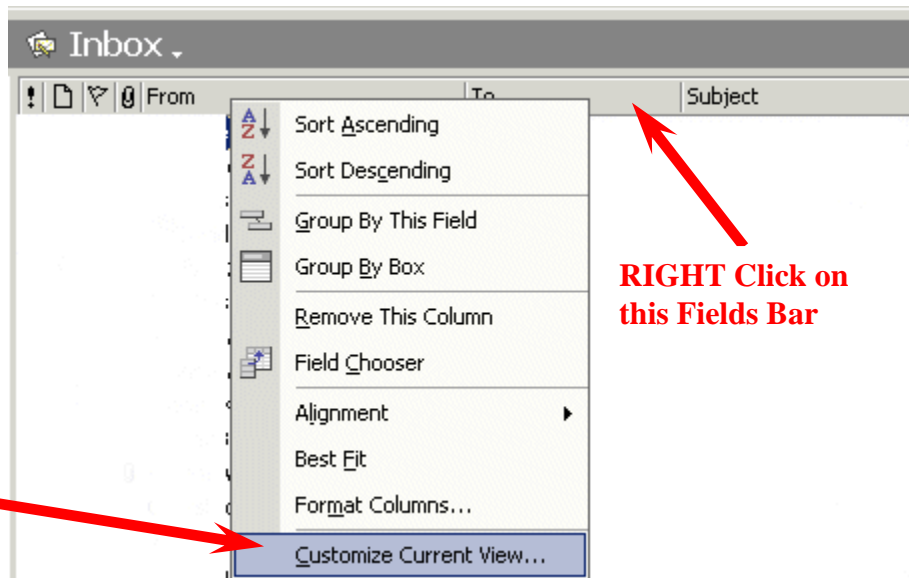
Inbox

! From To Subject

Sort Ascending

Sort Descending

Group By This Field

Group By Box

Remove This Column

Field Chooser

Alignment

Best Fit

Format Columns...

Customize Current View...

RIGHT Click on this Fields Bar